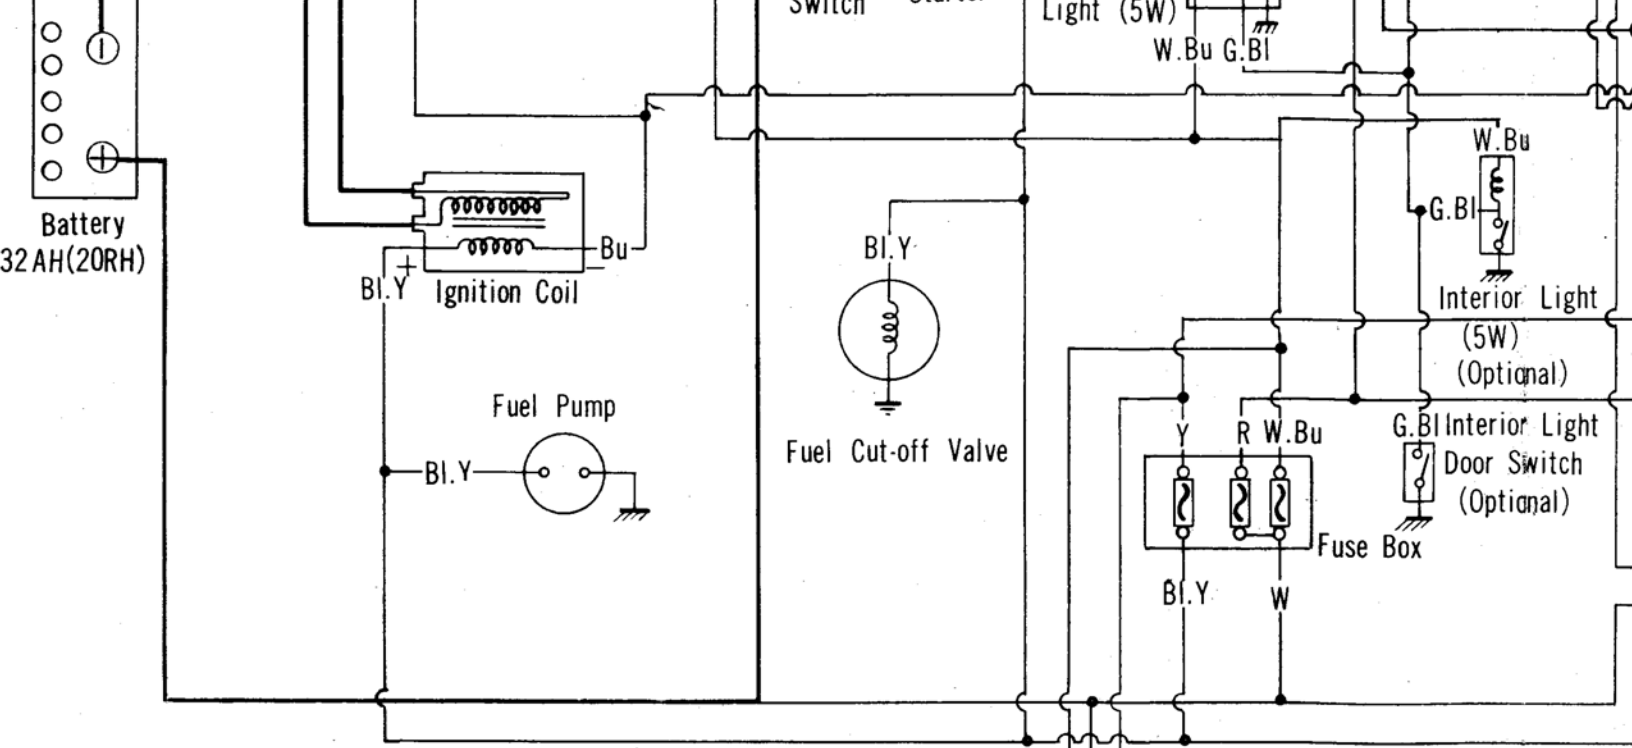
Switch
Starter
Light (5W)
W.Bu G.Bl
Battery
32 AH(20RH)
W.Bu
G.Bl
Bu
Bl.Y
Bl.Y
Ignition Coil
Interior Light
(5W)
(Optional)
Fuel Pump
Fuel Cut-off Valve
Bl.Y
Y
R
W.Bu
G.Bl
Interior Light
Door Switch
(Optional)
Fuse Box
Bl.Y
W